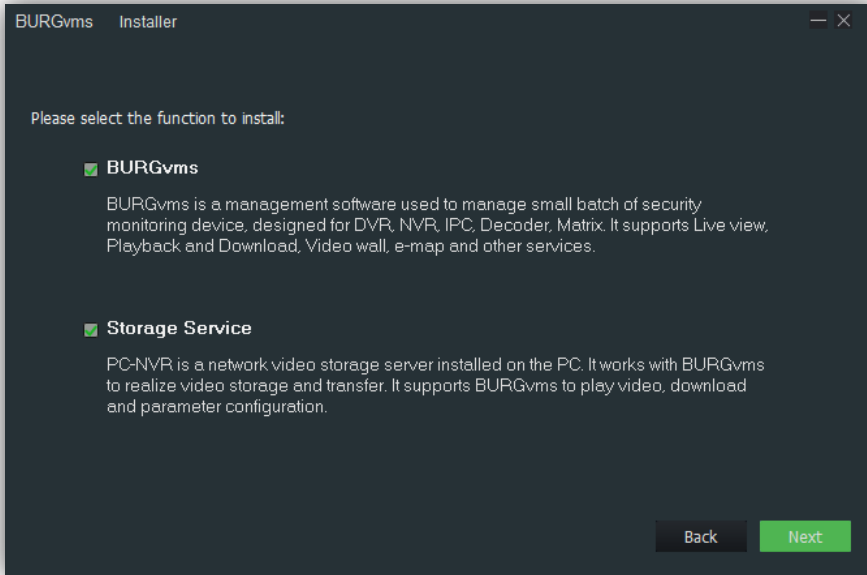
BURGvms Installer

Please select the function to install:

BURGvms

BURGvms is a management software used to manage small batch of security monitoring device, designed for DVR, NVR, IPC, Decoder, Matrix. It supports Live view, Playback and Download, Video wall, e-map and other services.

Storage Service

PC-NVR is a network video storage server installed on the PC. It works with BURGvms to realize video storage and transfer. It supports BURGvms to play video, download and parameter configuration.

Back
Next